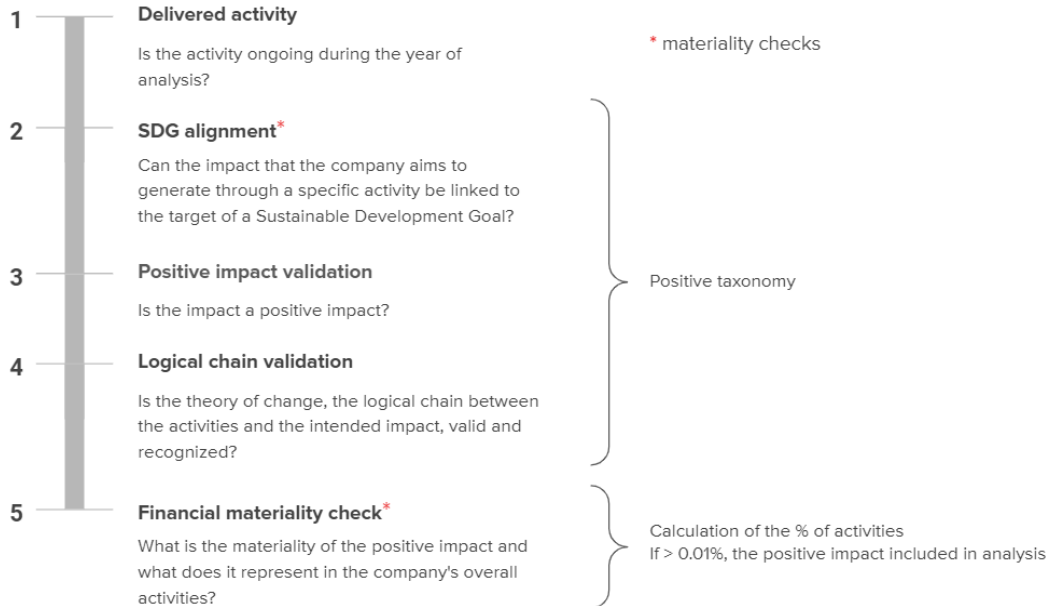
1 Delivered activity

Is the activity ongoing during the year of analysis?

* materiality checks

2 SDG alignment*

Can the impact that the company aims to generate through a specific activity be linked to the target of a Sustainable Development Goal?

3 Positive impact validation

Is the impact a positive impact?

Positive taxonomy

4 Logical chain validation

Is the theory of change, the logical chain between the activities and the intended impact, valid and recognized?

5 Financial materiality check*

What is the materiality of the positive impact and what does it represent in the company's overall activities?

Calculation of the % of activities
If > 0.01%, the positive impact included in analysis